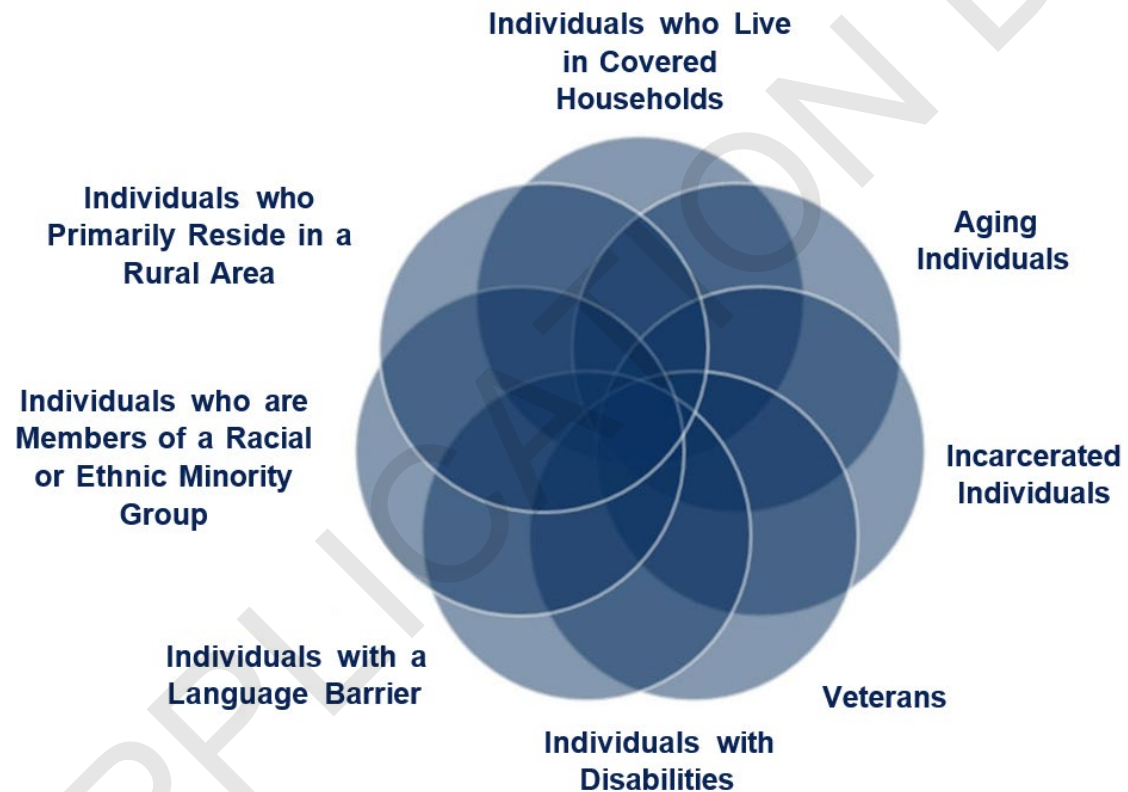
Individuals who Live in Covered Households

Aging Individuals

Incarcerated Individuals

Veterans

Individuals with Disabilities

Individuals with a Language Barrier

Individuals who are Members of a Racial or Ethnic Minority Group

Individuals who Primarily Reside in a Rural Area

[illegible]PPLICATION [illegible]